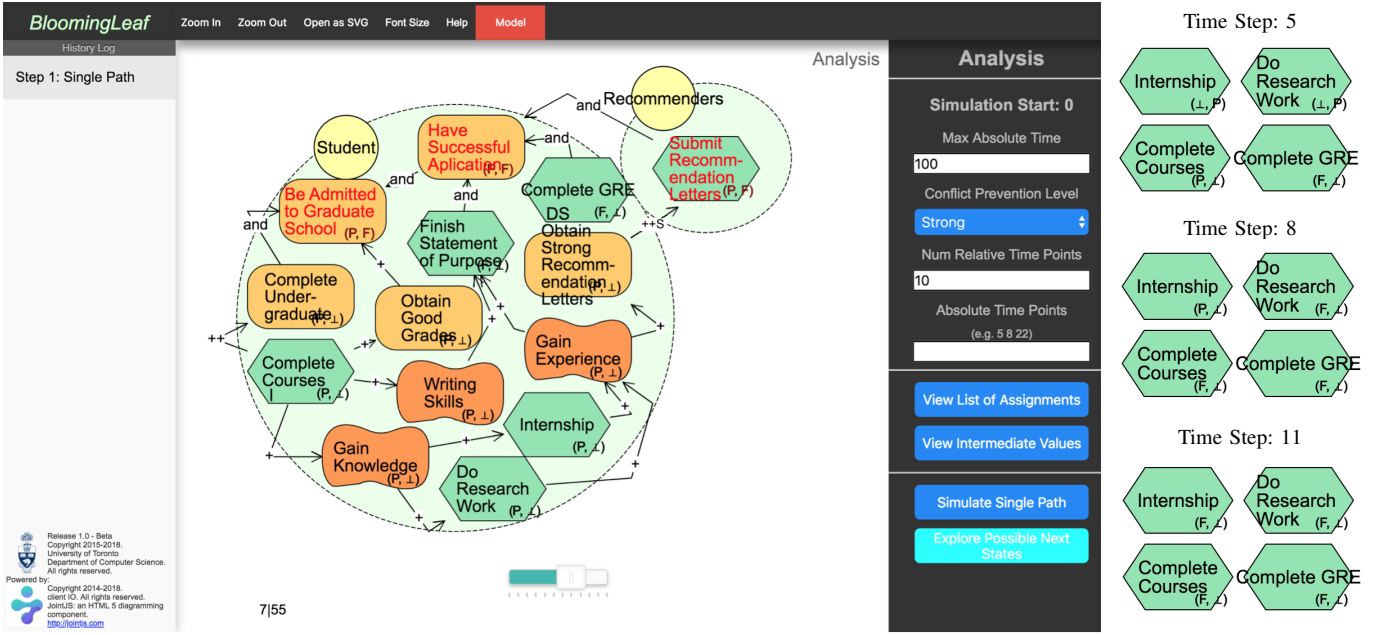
BloomingLeaf Zoom In Zoom Out Open as SVG Font Size Help Model

History Log

Step 1: Single Path

Analysis

Recommenders

and

Student

Have Successful Aplication (P, F)

and

Submit Recommendation Letters (P, F)

and

and

Be Admitted to Graduate School (P, F)

and

Complete GRE (F, ⊥)

DS

++S

Finish Statement of Purpose (F, ⊥)

Obtain Strong Recommendation Letters (P, ⊥)

Complete Undergraduate (P, ⊥)

Obtain Good Grades (P, ⊥)

Gain Experience (P, ⊥)

++

Complete Courses (P, ⊥)

Writing Skills (P, ⊥)

Internship (P, ⊥)

Gain Knowledge (P, ⊥)

Do Research Work (P, ⊥)

7|55

Release 1.0 - Beta
Copyright 2015-2018.
University of Toronto
Department of Computer Science.
All rights reserved.
Powered by:
Copyright 2014-2018.
client IO. All rights reserved.
JointJS: an HTML 5 diagramming component.
http://jointjs.com

Analysis

Simulation Start: 0

Max Absolute Time

100

Conflict Prevention Level

Strong

Num Relative Time Points

10

Absolute Time Points

(e.g. 5 8 22)

View List of Assignments

View Intermediate Values

Simulate Single Path

Explore Possible Next States

Time Step: 5

Internship (⊥, P)

Do Research Work (⊥, P)

Complete Courses (P, ⊥)

Complete GRE (F, ⊥)

Time Step: 8

Internship (P, ⊥)

Do Research Work (F, ⊥)

Complete Courses (F, ⊥)

Complete GRE (F, ⊥)

Time Step: 11

Internship (F, ⊥)

Do Research Work (F, ⊥)

Complete Courses (F, ⊥)

Complete GRE (F, ⊥)